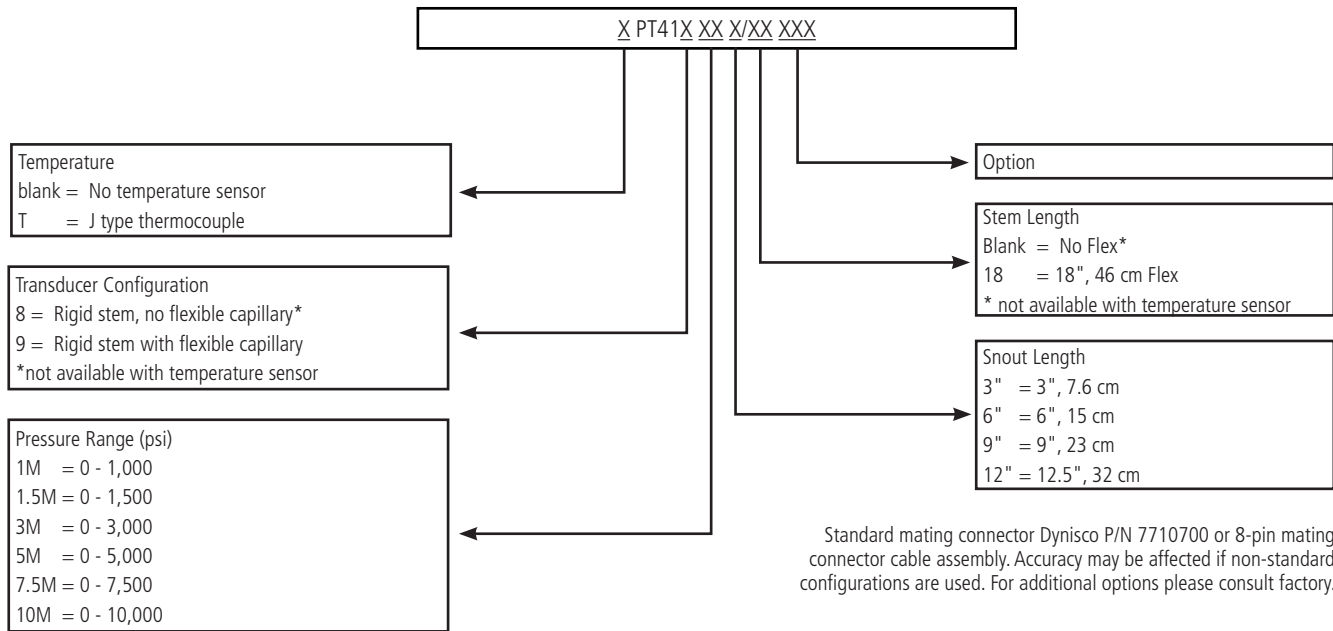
X PT41X XX X/XX XXX

Temperature
blank = No temperature sensor
T = J type thermocouple

Transducer Configuration
8 = Rigid stem, no flexible capillary*
9 = Rigid stem with flexible capillary
*not available with temperature sensor

Pressure Range (psi)
1M = 0 - 1,000
1.5M = 0 - 1,500
3M = 0 - 3,000
5M = 0 - 5,000
7.5M = 0 - 7,500
10M = 0 - 10,000

Option

Stem Length
Blank = No Flex*
18 = 18", 46 cm Flex
* not available with temperature sensor

Snout Length
3" = 3", 7.6 cm
6" = 6", 15 cm
9" = 9", 23 cm
12" = 12.5", 32 cm

Standard mating connector Dynisco P/N 7710700 or 8-pin mating connector cable assembly. Accuracy may be affected if non-standard configurations are used. For additional options please consult factory.